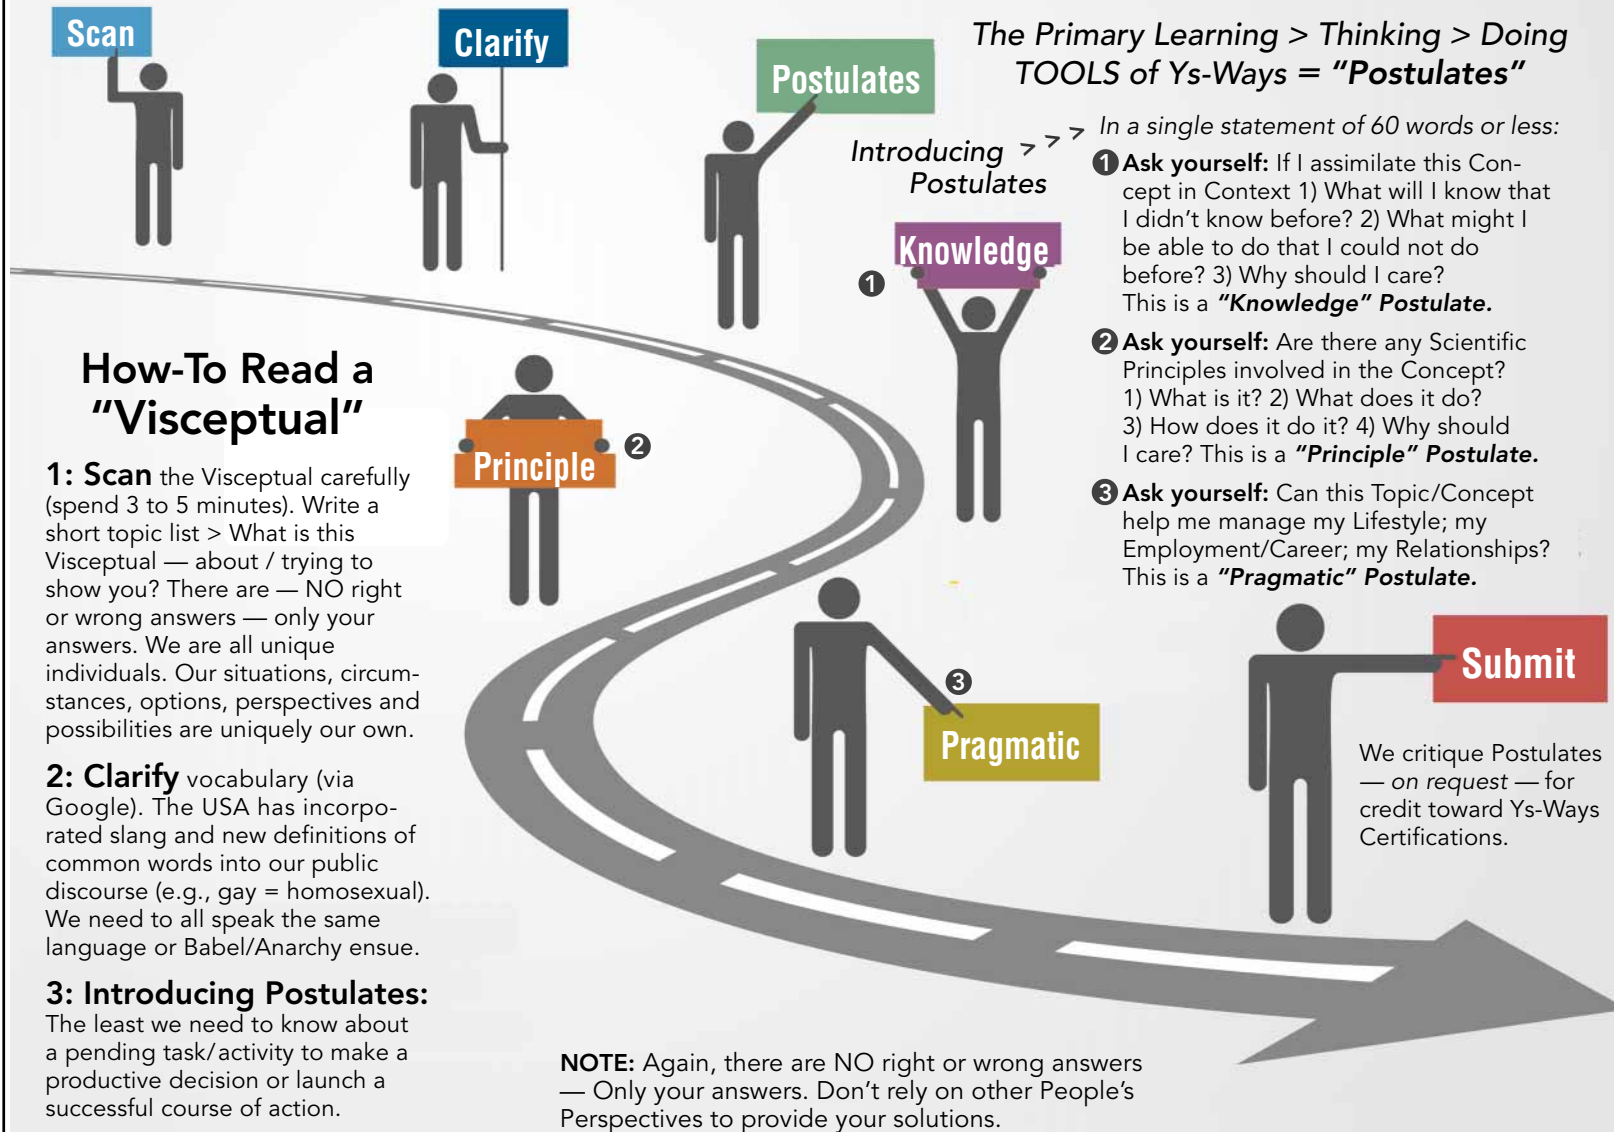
Scan

Clarify

Postulates

The Primary Learning > Thinking > Doing TOOLS of Ys-Ways = "Postulates"

Introducing > > > Postulates

In a single statement of 60 words or less:

Knowledge

1

1 Ask yourself: If I assimilate this Concept in Context 1) What will I know that I didn't know before? 2) What might I be able to do that I could not do before? 3) Why should I care? This is a "Knowledge" Postulate.

2 Ask yourself: Are there any Scientific Principles involved in the Concept? 1) What is it? 2) What does it do? 3) How does it do it? 4) Why should I care? This is a "Principle" Postulate.

3 Ask yourself: Can this Topic/Concept help me manage my Lifestyle; my Employment/Career; my Relationships? This is a "Pragmatic" Postulate.

How-To Read a "Visceptual"

Principle

2

1: Scan the Visceptual carefully (spend 3 to 5 minutes). Write a short topic list > What is this Visceptual — about / trying to show you? There are — NO right or wrong answers — only your answers. We are all unique individuals. Our situations, circumstances, options, perspectives and possibilities are uniquely our own.

3

Pragmatic

Submit

We critique Postulates — on request — for credit toward Ys-Ways Certifications.

2: Clarify vocabulary (via Google). The USA has incorporated slang and new definitions of common words into our public discourse (e.g., gay = homosexual). We need to all speak the same language or Babel/Anarchy ensue.

3: Introducing Postulates: The least we need to know about a pending task/activity to make a productive decision or launch a successful course of action.

NOTE: Again, there are NO right or wrong answers — Only your answers. Don't rely on other People's Perspectives to provide your solutions.